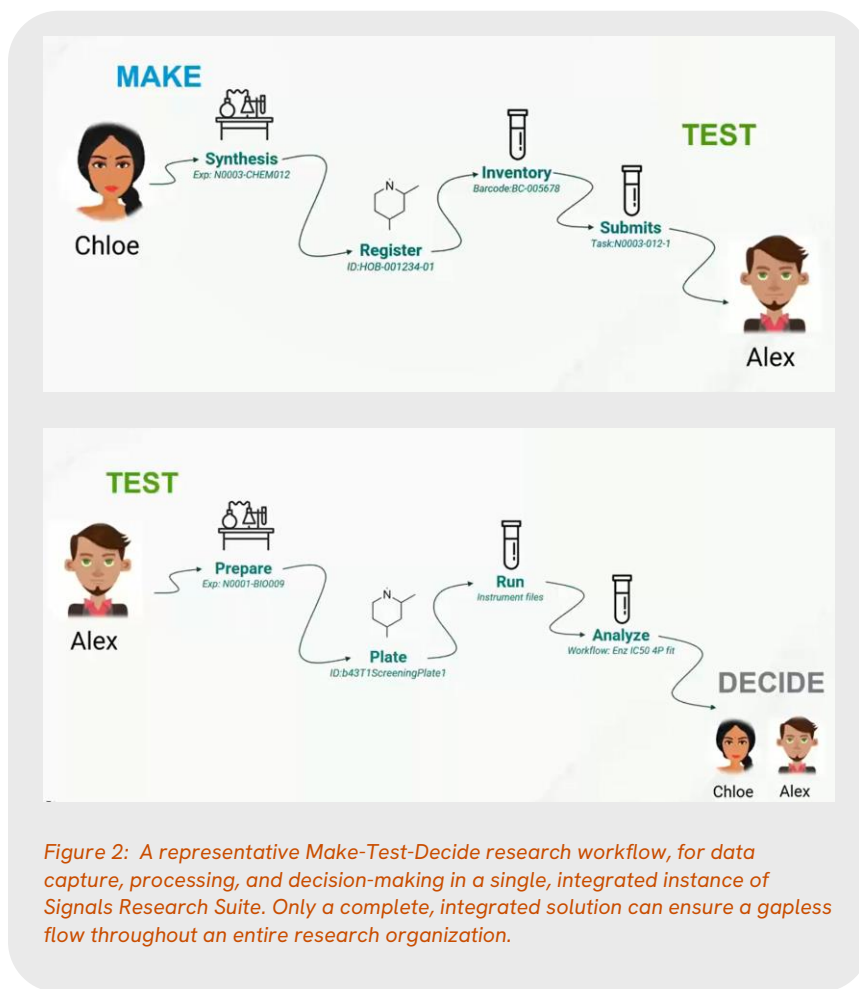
MAKE

Chloe

Synthesis
Exp: N0003-CHEM012

Register
ID:HOB-001234-01

Inventory
Barcode:BC-005678

TEST

Submits
Task:N0003-012-1

Alex

TEST

Alex

Prepare
Exp: N0001-BIO009

Plate
ID:b43T1ScreeningPlate1

Run
Instrument files

Analyze
Workflow: Enz IC50 4P fit

DECIDE

Chloe Alex

Figure 2: A representative Make-Test-Decide research workflow, for data capture, processing, and decision-making in a single, integrated instance of Signals Research Suite. Only a complete, integrated solution can ensure a gapless flow throughout an entire research organization.